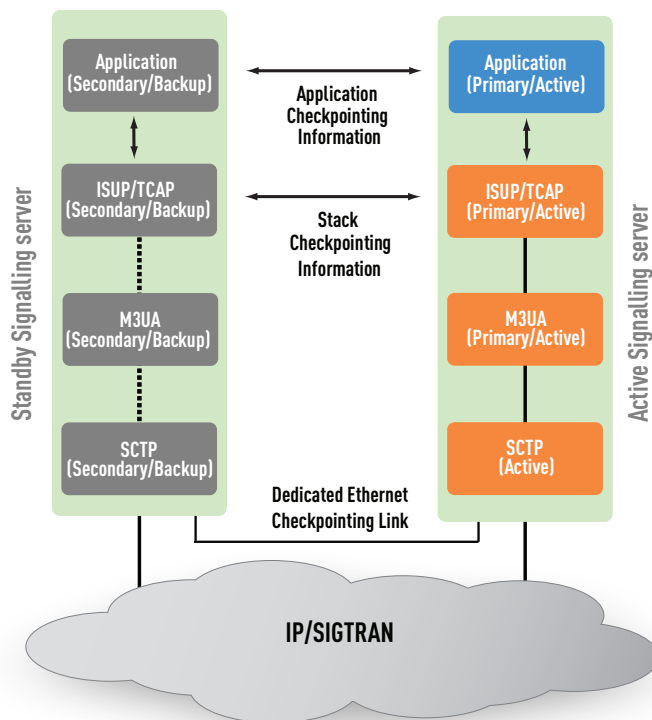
Standby Signalling server

Application (Secondary/Backup)

ISUP/TCAP (Secondary/Backup)

M3UA (Secondary/Backup)

SCTP (Secondary/Backup)

Application Checkpointing Information

Stack Checkpointing Information

Dedicated Ethernet Checkpointing Link

Application (Primary/Active)

ISUP/TCAP (Primary/Active)

M3UA (Primary/Active)

SCTP (Active)

Active Signalling server

IP/SIGTRAN